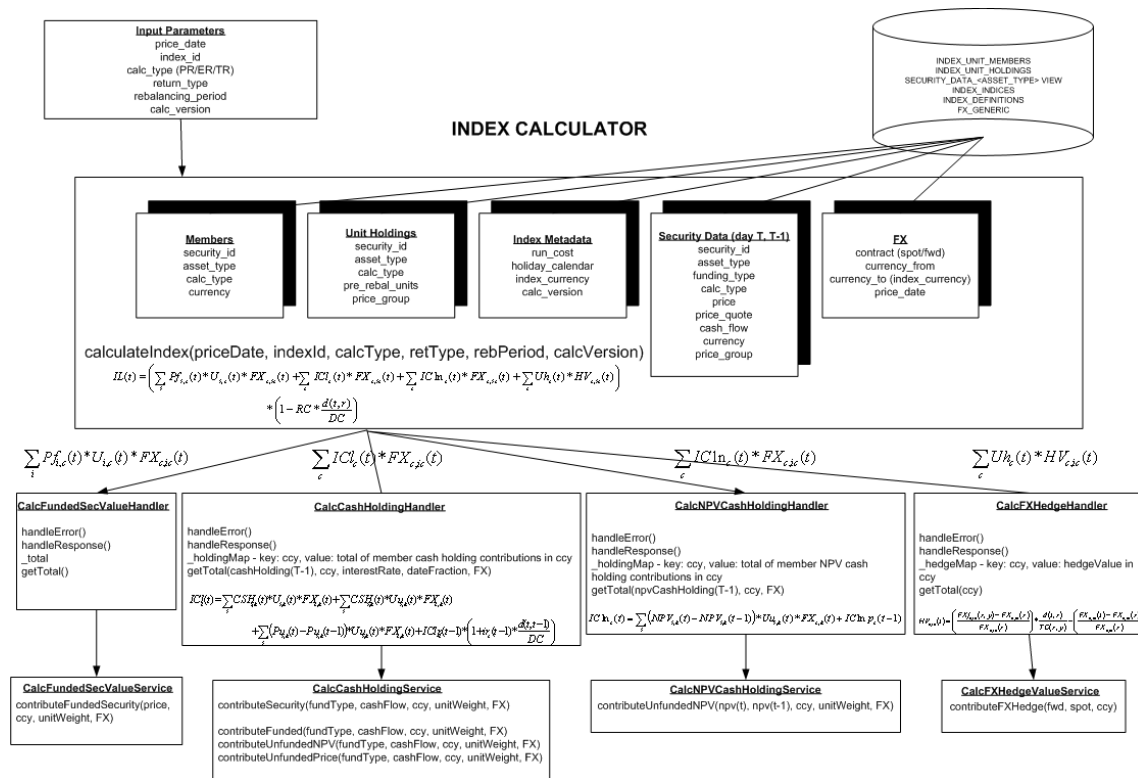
Input Parameters
price_date
index_id
calc_type (PR/ER/TR)
return_type
rebalancing_period
calc_version

INDEX_UNIT_MEMBERS
INDEX_UNIT_HOLDINGS
SECURITY_DATA_<ASSET_TYPE> VIEW
INDEX_INDICES
INDEX_DEFINITIONS
FX_GENERIC

INDEX CALCULATOR

Members
security_id
asset_type
calc_type
currency

Unit Holdings
security_id
asset_type
calc_type
pre_rebal_units
price_group

Index Metadata
run_cost
holiday_calendar
index_currency
calc_version

Security Data (day T, T-1)
security_id
asset_type
funding_type
calc_type
price
price_quote
cash_flow
currency
price_group

FX
contract (spot/fwd)
currency_from
currency_to (index_currency)
price_date

calculateIndex(priceDate, indexId, calcType, retType, rebPeriod, calcVersion)

$IL(t) = \left(\sum_{i} Pf_{i,c}^{r}(t) * U_{i,c}(t) * FX_{c,ic}(t) + \sum_{c} ICl_{c}(t) * FX_{c,ic}(t) + \sum_{c} IC\ln_{c}(t) * FX_{c,ic}(t) + \sum_{c} Uh_{c}(t) * HV_{c,ic}(t)\right) * \left(1 - RC * \frac{d(t,r)}{DC}\right)$

$\sum_{i} Pf_{i,c}(t) * U_{i,c}(t) * FX_{c,ic}(t)$

$\sum_{c} ICl_{c}(t) * FX_{c,ic}(t)$

$\sum_{c} IC\ln_{c}(t) * FX_{c,ic}(t)$

$\sum_{c} Uh_{c}(t) * HV_{c,ic}(t)$

CalcFundedSecValueHandler
handleError()
handleResponse()
_total
getTotal()

CalcCashHoldingHandler
handleError()
handleResponse()
_holdingMap - key: ccy, value: total of member cash holding contributions in ccy
getTotal(cashHolding(T-1), ccy, interestRate, dateFraction, FX)

$ICl(t) = \sum_{s} CSH_{s}^{c}(t) * U_{sk}(t) * FX_{k}(t) + \sum_{s} CSH_{s}^{p}(t) * U_{sj}(t) * FX_{k}(t) + \sum_{s} (Pu_{sk}(t) - Pu_{sk}(t-1)) * U_{sk}(t) * FX_{k}(t) + ICl_{k}(t-1) * \left(1 + r_{k}(t-1) * \frac{d(t,t-1)}{DC}\right)$

CalcNPVCashHoldingHandler
handleError()
handleResponse()
_holdingMap - key: ccy, value: total of member NPV cash holding contributions in ccy
getTotal(npvCashHolding(T-1), ccy, FX)

$IC\ln_{c}(t) = \sum_{s} (NPV_{s,k}(t) - NPV_{s,k}(t-1)) * Uh_{s,k}(t) * FX_{c,k}(t) + IC\ln_{c}(t-1)$

CalcFXHedgeHandler
handleError()
handleResponse()
_hedgeMap - key: ccy, value: hedgeValue in ccy
getTotal(ccy)

$HV_{c,ic}(t) = \left(\frac{FX_{fwd}(r,y) - FX_{c,ic}(r)}{FX_{c,ic}(r)}\right) * \frac{d(t,r)}{TC(r,y)} - \left(\frac{FX_{c,ic}(t) - FX_{c,ic}(r)}{FX_{c,ic}(r)}\right)$

CalcFundedSecValueService
contributeFundedSecurity(price, ccy, unitWeight, FX)

CalcCashHoldingService
contributeSecurity(fundType, cashFlow, ccy, unitWeight, FX)

contributeFunded(fundType, cashFlow, ccy, unitWeight, FX)
contributeUnfundedNPV(fundType, cashFlow, ccy, unitWeight, FX)
contributeUnfundedPrice(fundType, cashFlow, ccy, unitWeight, FX)

CalcNPVCashHoldingService
contributeUnfundedNPV(npv(t), npv(t-1), ccy, unitWeight, FX)

CalcFXHedgeValueService
contributeFXHedge(fwd, spot, ccy)